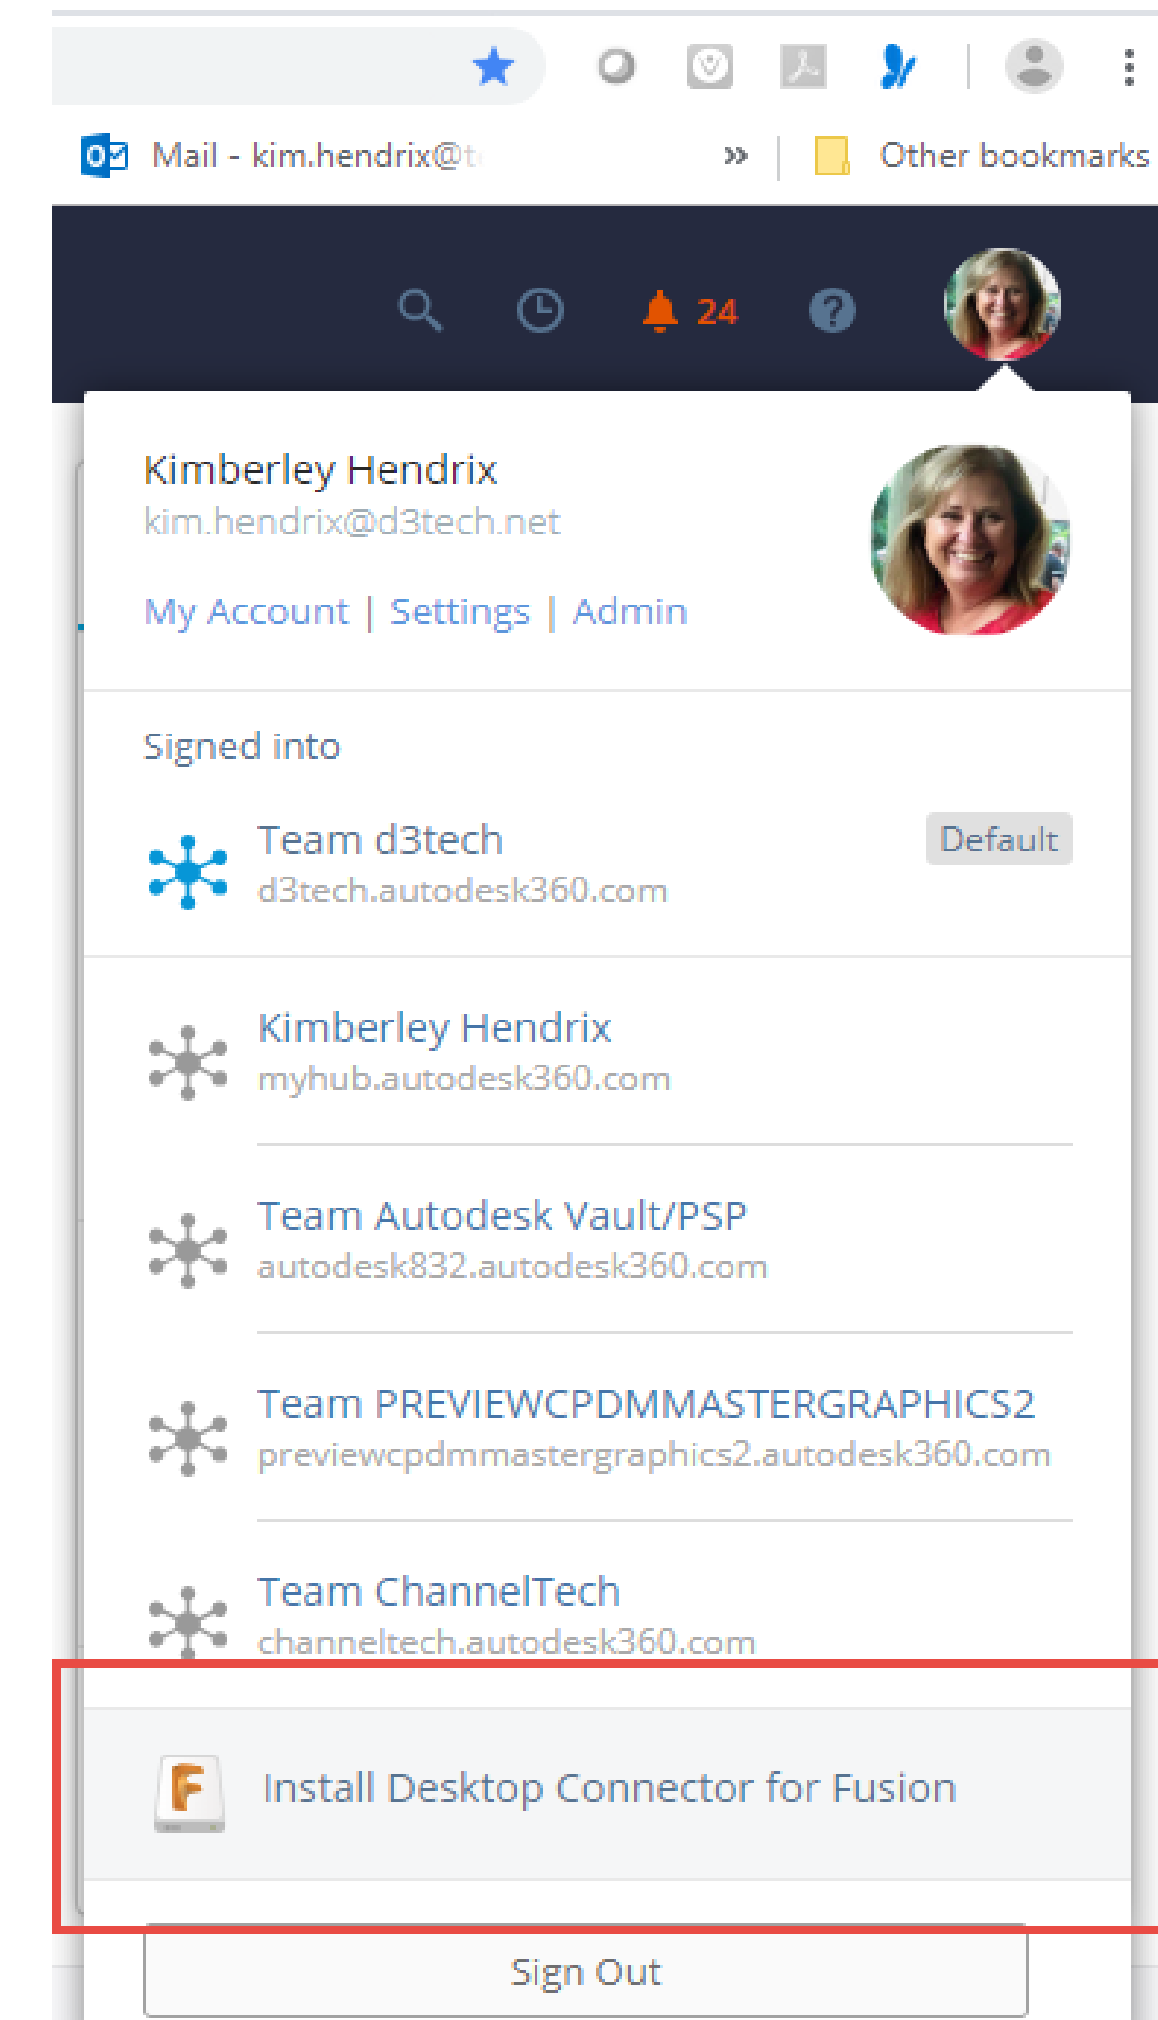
Mail - kim.hendrix@t

»

Other bookmarks

24

Kimberley Hendrix
kim.hendrix@d3tech.net

My Account | Settings | Admin

Signed into

Team d3tech
d3tech.autodesk360.com

Default

Kimberley Hendrix
myhub.autodesk360.com

Team Autodesk Vault/PSP
autodesk832.autodesk360.com

Team PREVIEWCPDMMASTERGRAPHICS2
previewcpdmmastergraphics2.autodesk360.com

Team ChannelTech
channeltech.autodesk360.com

Install Desktop Connector for Fusion

Sign Out